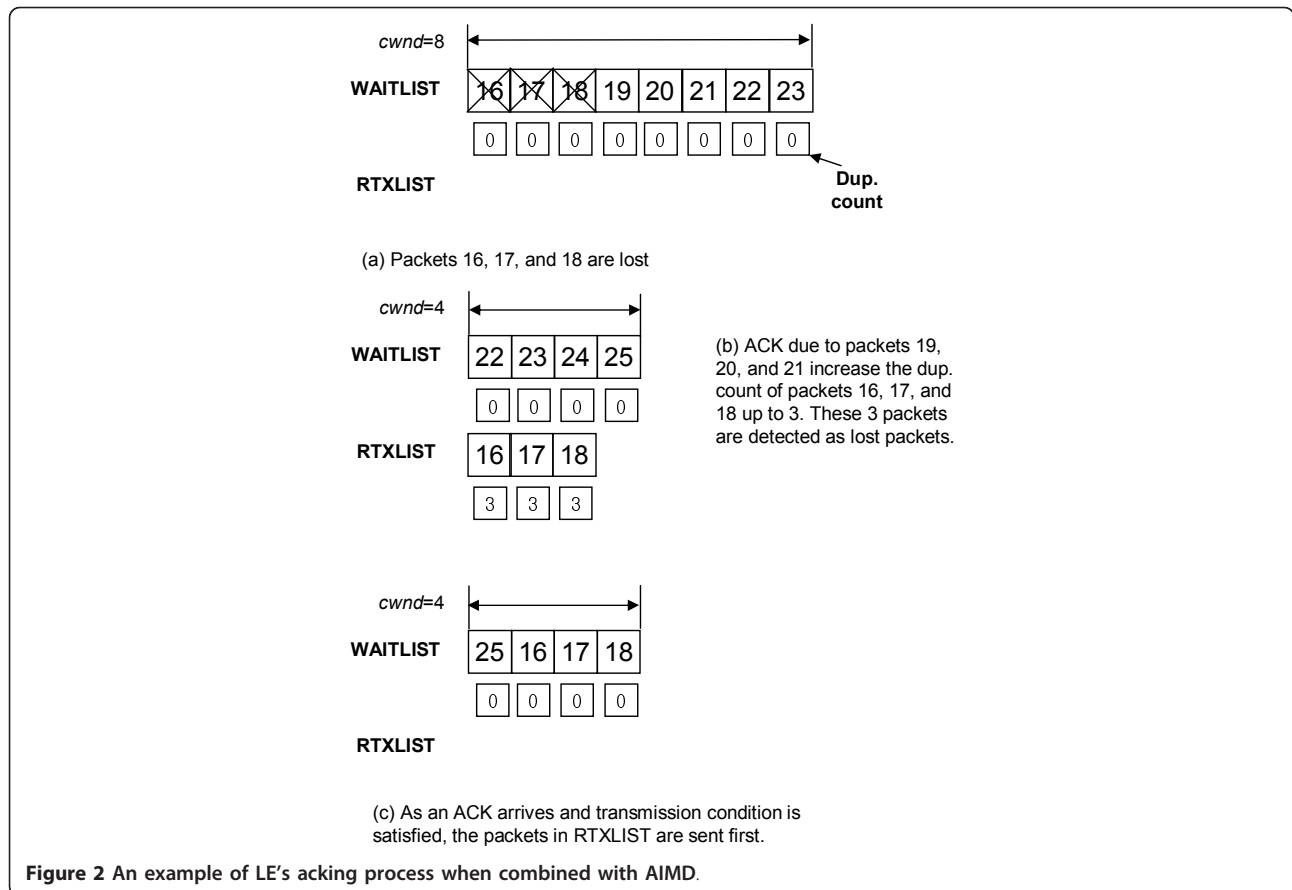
cwnd=8

WAITLIST

| 16 | 17 | 18 | 19 | 20 | 21 | 22 | 23 |
|---|---|---|---|---|---|---|---|
| 0 | 0 | 0 | 0 | 0 | 0 | 0 | 0 |

Dup. count

RTXLIST

(a) Packets 16, 17, and 18 are lost

cwnd=4

WAITLIST

| 22 | 23 | 24 | 25 |
|---|---|---|---|
| 0 | 0 | 0 | 0 |

RTXLIST

| 16 | 17 | 18 |
|---|---|---|
| 3 | 3 | 3 |

(b) ACK due to packets 19, 20, and 21 increase the dup. count of packets 16, 17, and 18 up to 3. These 3 packets are detected as lost packets.

cwnd=4

WAITLIST

| 25 | 16 | 17 | 18 |
|---|---|---|---|
| 0 | 0 | 0 | 0 |

RTXLIST

(c) As an ACK arrives and transmission condition is satisfied, the packets in RTXLIST are sent first.

Figure 2 An example of LE's acking process when combined with AIMD.